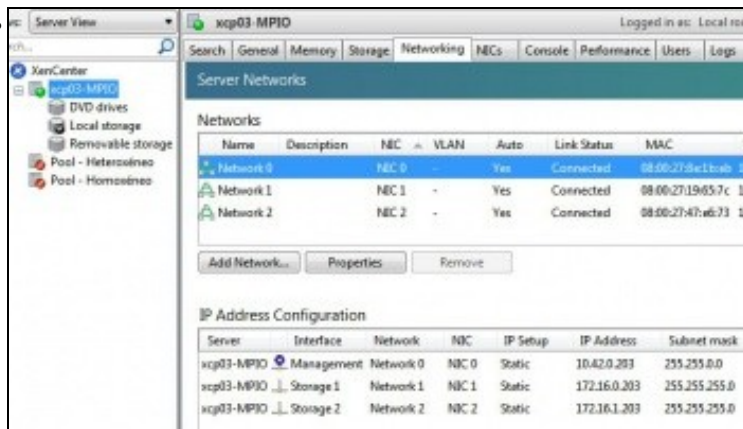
ws: Server View

rch...

XenCenter
xcp03-MPIO
DVD drives
Local storage
Removable storage
Pool - Heterogéneo
Pool - Homogéneo

xcp03-MPIO

Logged in as: Local roo

Search | General | Memory | Storage | Networking | NICs | Console | Performance | Users | Logs

Server Networks

Networks

| Name | Description | NIC | VLAN | Auto | Link Status | MAC |
|---|---|---|---|---|---|---|
| Network 0 | | NIC 0 | - | Yes | Connected | 08:00:27:8e:1b:eb |
| Network 1 | | NIC 1 | - | Yes | Connected | 08:00:27:19:65:7c |
| Network 2 | | NIC 2 | - | Yes | Connected | 08:00:27:47:e6:73 |

Add Network... | Properties | Remove

IP Address Configuration

| Server | Interface | Network | NIC | IP Setup | IP Address | Subnet mask |
|---|---|---|---|---|---|---|
| xcp03-MPIO | Management | Network 0 | NIC 0 | Static | 10.42.0.203 | 255.255.0.0 |
| xcp03-MPIO | Storage 1 | Network 1 | NIC 1 | Static | 172.16.0.203 | 255.255.255.0 |
| xcp03-MPIO | Storage 2 | Network 2 | NIC 2 | Static | 172.16.1.203 | 255.255.255.0 |